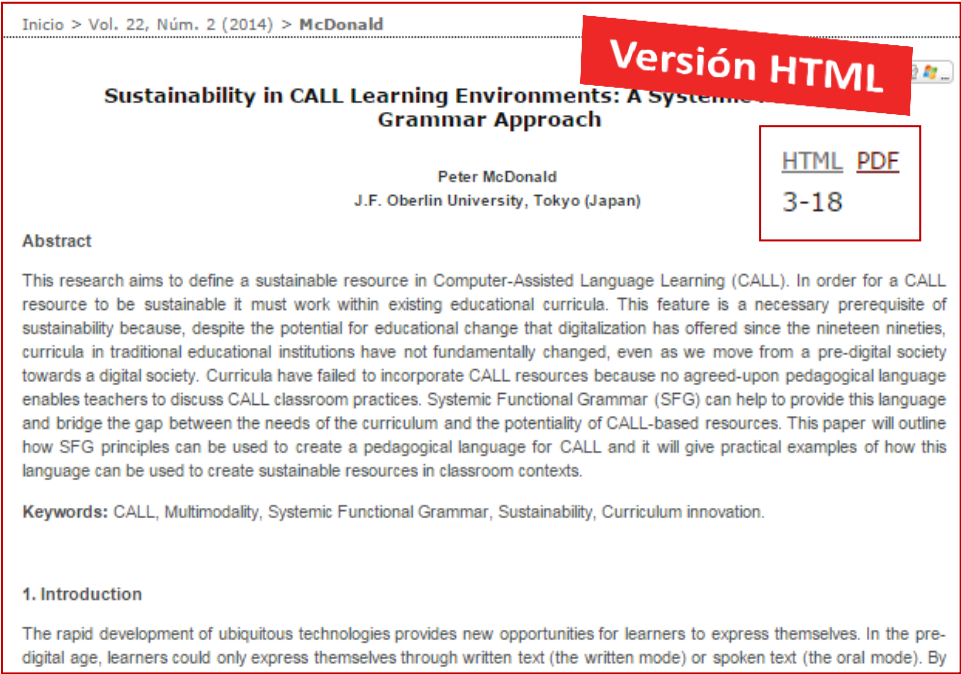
Inicio > Vol. 22, Núm. 2 (2014) > McDonald

Versión HTML

Sustainability in CALL Learning Environments: A Systemic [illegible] Grammar Approach

HTML PDF
3-18

Peter McDonald
J.F. Oberlin University, Tokyo (Japan)

Abstract

This research aims to define a sustainable resource in Computer-Assisted Language Learning (CALL). In order for a CALL resource to be sustainable it must work within existing educational curricula. This feature is a necessary prerequisite of sustainability because, despite the potential for educational change that digitalization has offered since the nineteen nineties, curricula in traditional educational institutions have not fundamentally changed, even as we move from a pre-digital society towards a digital society. Curricula have failed to incorporate CALL resources because no agreed-upon pedagogical language enables teachers to discuss CALL classroom practices. Systemic Functional Grammar (SFG) can help to provide this language and bridge the gap between the needs of the curriculum and the potentiality of CALL-based resources. This paper will outline how SFG principles can be used to create a pedagogical language for CALL and it will give practical examples of how this language can be used to create sustainable resources in classroom contexts.

Keywords: CALL, Multimodality, Systemic Functional Grammar, Sustainability, Curriculum innovation.

1. Introduction

The rapid development of ubiquitous technologies provides new opportunities for learners to express themselves. In the pre-digital age, learners could only express themselves through written text (the written mode) or spoken text (the oral mode). By